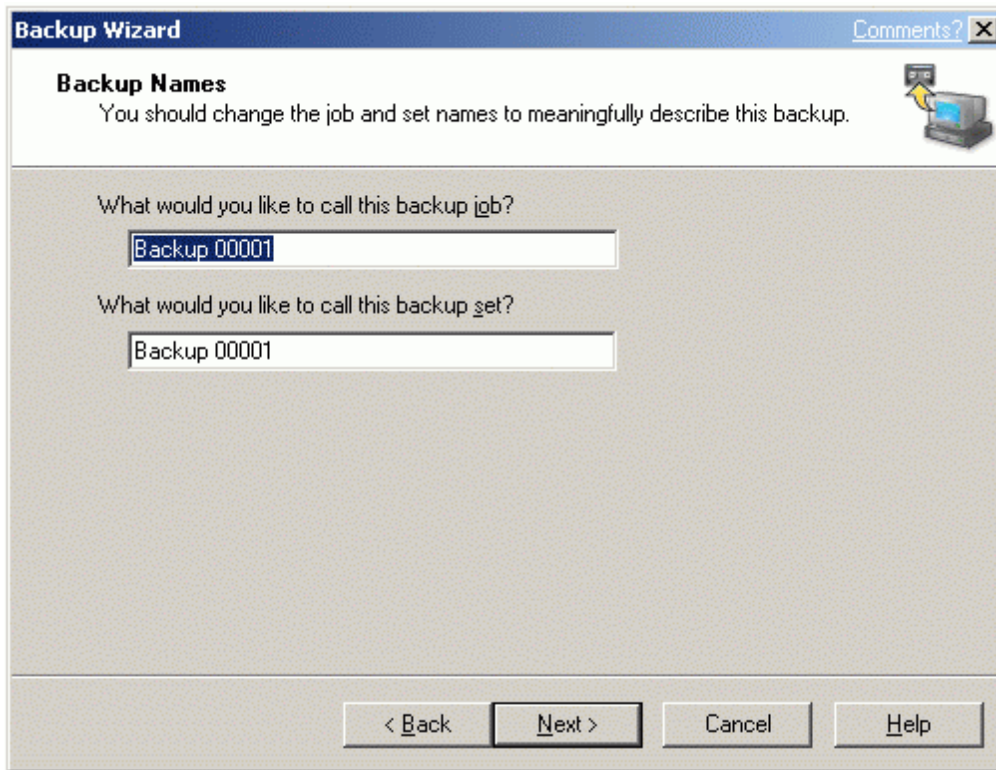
Backup Wizard

Comments?

Backup Names

You should change the job and set names to meaningfully describe this backup.

What would you like to call this backup job?

Backup 00001

What would you like to call this backup set?

Backup 00001

< Back

Next >

Cancel

Help